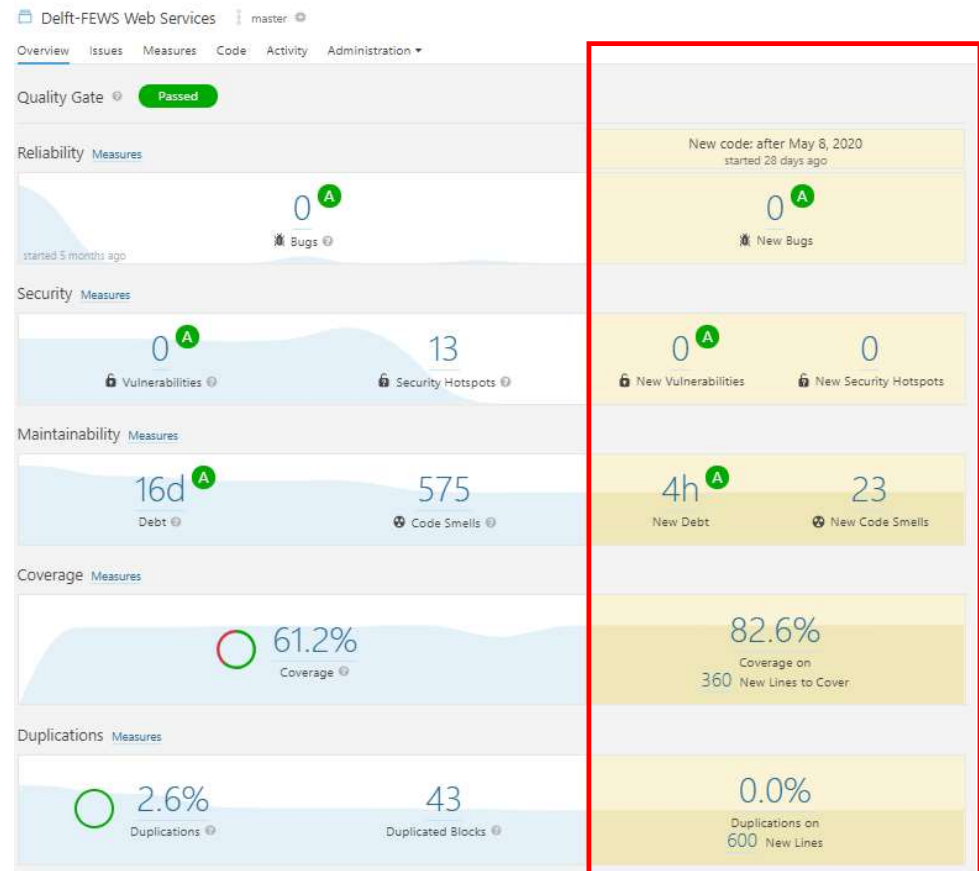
Delft-FEWS Web Services master

Overview Issues Measures Code Activity Administration ▾

Quality Gate Passed

Reliability Measures

New code: after May 8, 2020
started 28 days ago

0 A
Bugs

started 5 months ago

0 A
New Bugs

Security Measures

0 A
Vulnerabilities

13
Security Hotspots

0 A
New Vulnerabilities

0
New Security Hotspots

Maintainability Measures

16d A
Debt

575
Code Smells

4h A
New Debt

23
New Code Smells

Coverage Measures

61.2%
Coverage

82.6%
Coverage on
360 New Lines to Cover

Duplications Measures

2.6%
Duplications

43
Duplicated Blocks

0.0%
Duplications on
600 New Lines